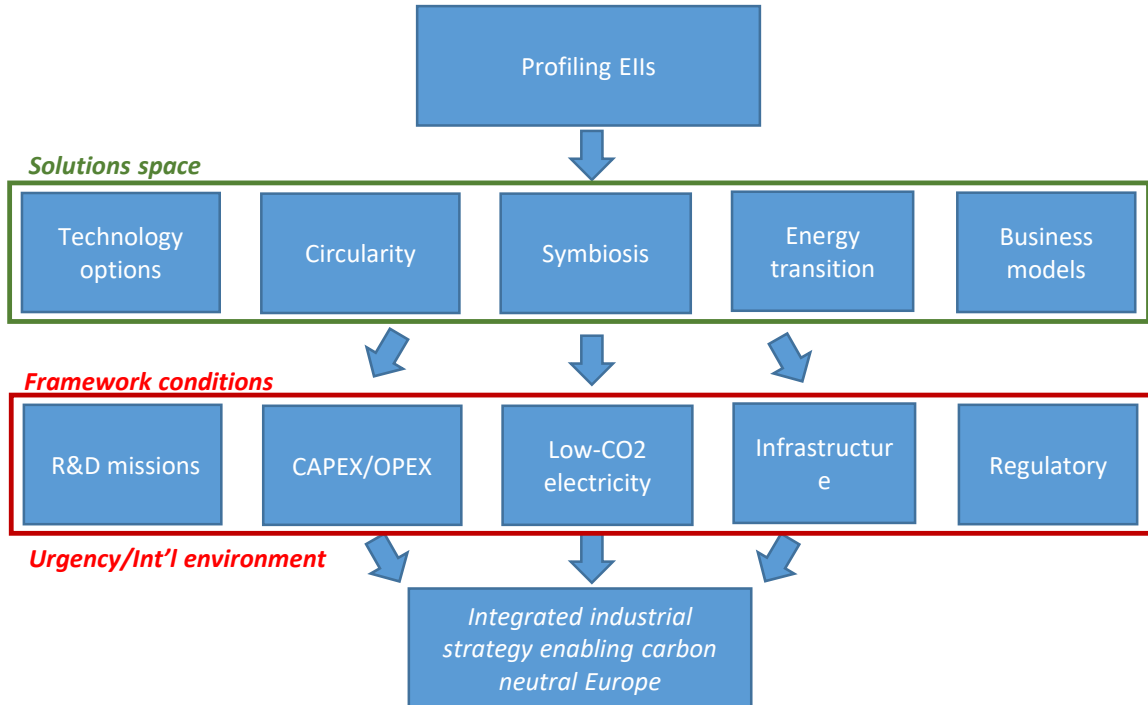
Profiling EIIs

Solutions space

Technology options

Circularity

Symbiosis

Energy transition

Business models

Framework conditions

R&D missions

CAPEX/OPEX

Low-CO2 electricity

Infrastructur e

Regulatory

Urgency/Int'l environment

Integrated industrial strategy enabling carbon neutral Europe